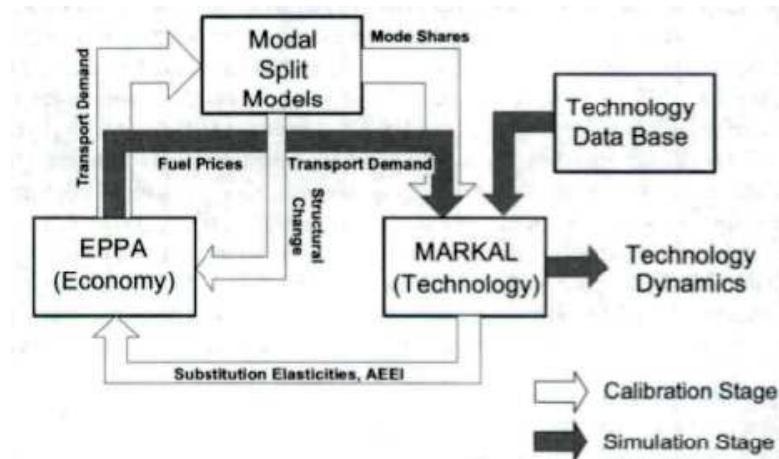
Modal Split Models

Mode Shares

Transport Demand

Technology Data Base

Fuel Prices

Transport Demand

Structural Change

EPPA (Economy)

MARKAL (Technology)

Technology Dynamics

Substitution Elasticities, AEEI

Calibration Stage

Simulation Stage